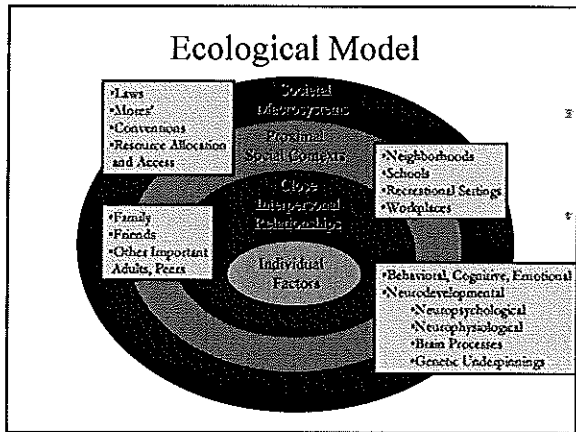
Ecological Model

•Laws
•Mores'
•Conventions
•Resource Allocation and Access

Societal Macrosystems

Proximal Social Context

•Neighborhoods
•Schools
•Recreational Settings
•Workplaces

Close Interpersonal Relationships

•Family
•Friends
•Other Important Adults, Peers

Individual Factors

•Behavioral, Cognitive, Emotional
•Neurodevelopmental
•Neuropsychological
•Neurophysiological
•Brain Processes
•Genetic Underpinnings